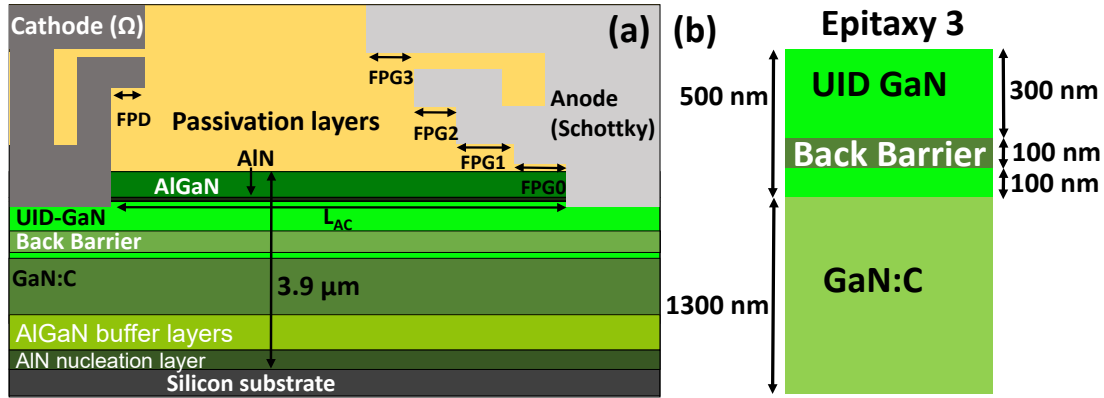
Cathode (Ω)

(a)

FPG3

FPD

Passivation layers

Anode (Schottky)

FPG2

AlN

FPG1

AlGaN

FPG0

UID-GaN

$L_{AC}$

Back Barrier

GaN:C

3.9 µm

AlGaN buffer layers

AlN nucleation layer

Silicon substrate

(b)

Epitaxy 3

500 nm

UID GaN

300 nm

Back Barrier

100 nm

100 nm

1300 nm

GaN:C